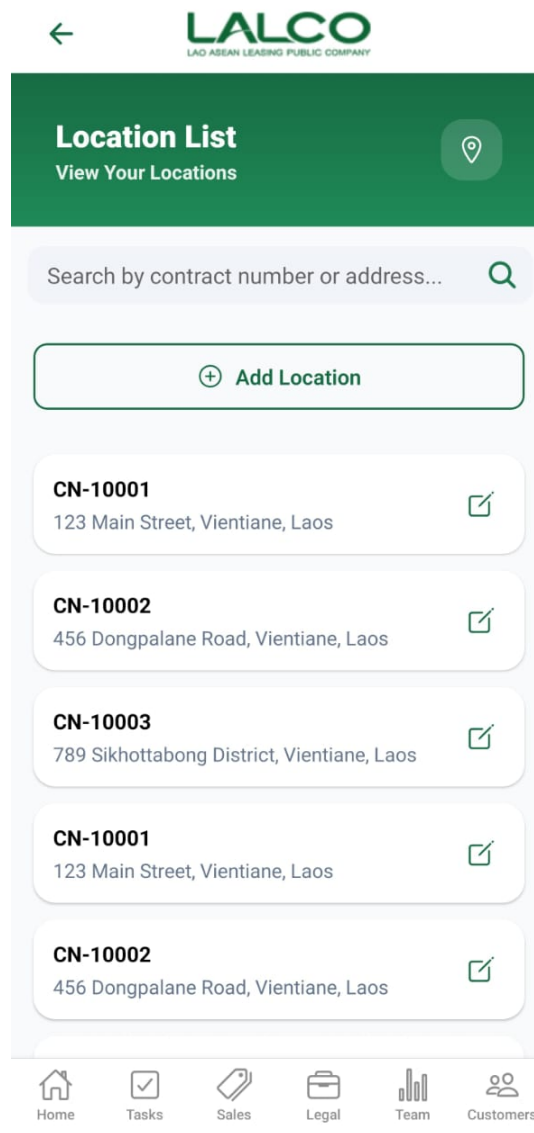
LALCO
LAO ASEAN LEASING PUBLIC COMPANY

Location List
View Your Locations

Search by contract number or address...

Add Location

CN-10001
123 Main Street, Vientiane, Laos

CN-10002
456 Dongpalane Road, Vientiane, Laos

CN-10003
789 Sikhottabong District, Vientiane, Laos

CN-10001
123 Main Street, Vientiane, Laos

CN-10002
456 Dongpalane Road, Vientiane, Laos

Home Tasks Sales Legal Team Customers